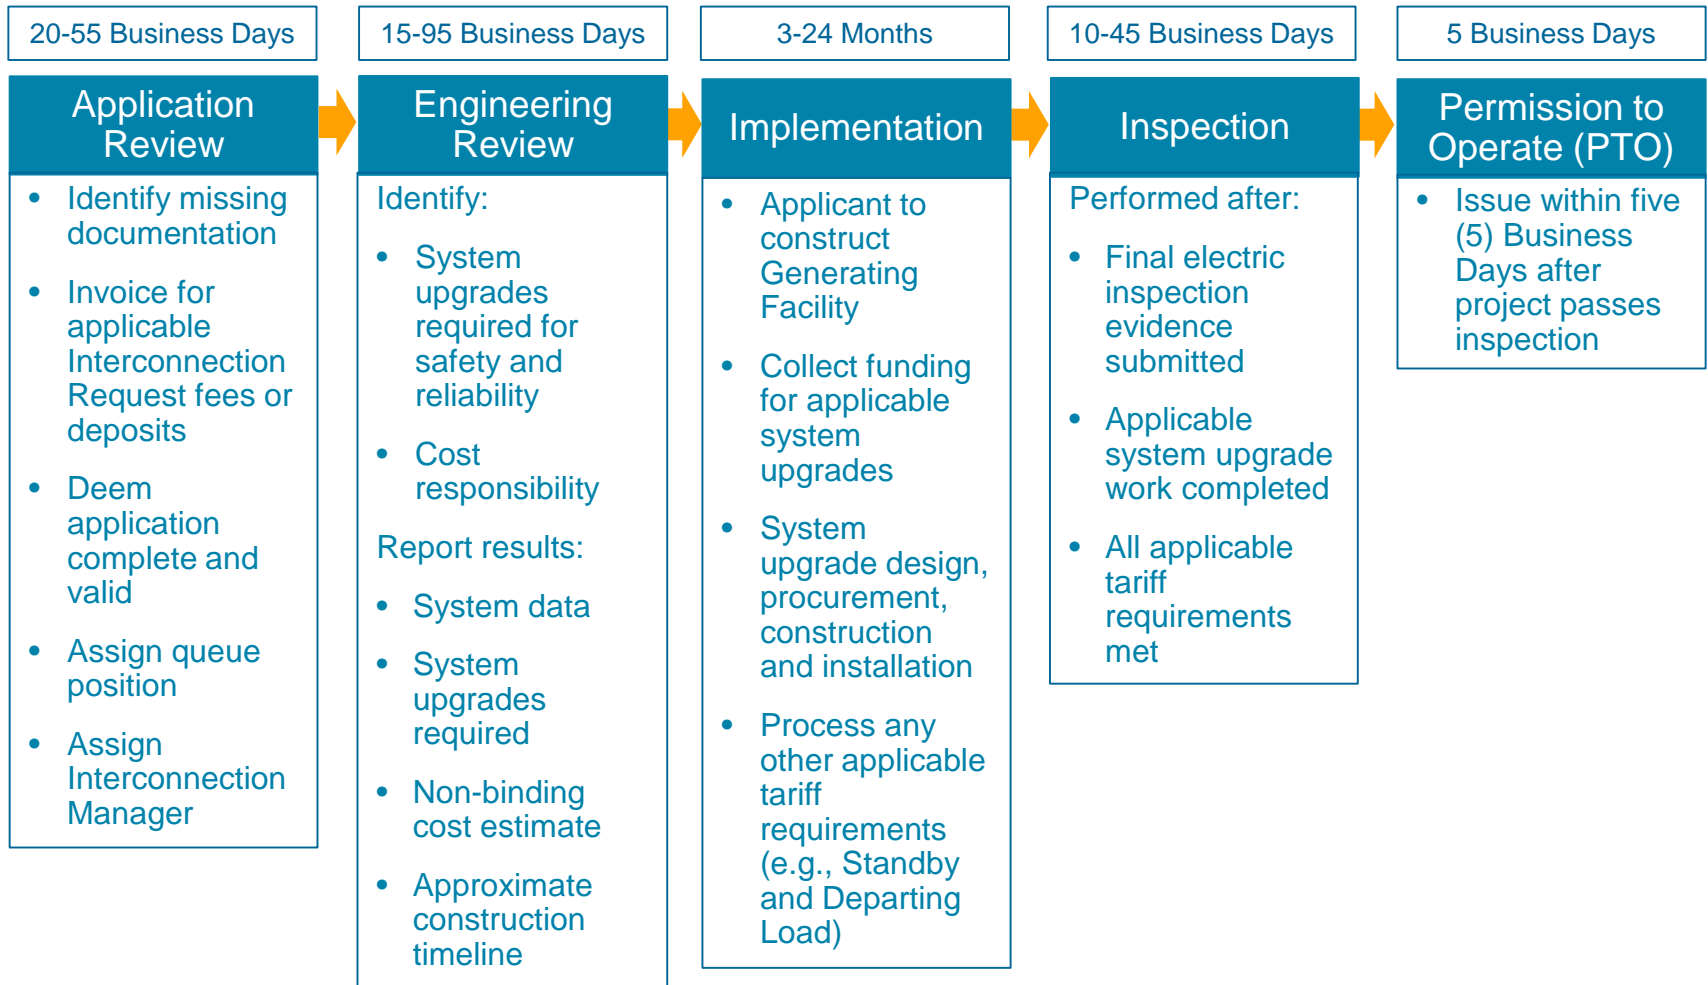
20-55 Business Days

Application Review

- Identify missing documentation
- Invoice for applicable Interconnection Request fees or deposits
- Deem application complete and valid
- Assign queue position
- Assign Interconnection Manager

15-95 Business Days

Engineering Review

Identify:

- System upgrades required for safety and reliability
- Cost responsibility

Report results:

- System data
- System upgrades required
- Non-binding cost estimate
- Approximate construction timeline

3-24 Months

Implementation

- Applicant to construct Generating Facility
- Collect funding for applicable system upgrades
- System upgrade design, procurement, construction and installation
- Process any other applicable tariff requirements (e.g., Standby and Departing Load)

10-45 Business Days

Inspection

Performed after:

- Final electric inspection evidence submitted
- Applicable system upgrade work completed
- All applicable tariff requirements met

5 Business Days

Permission to Operate (PTO)

- Issue within five (5) Business Days after project passes inspection